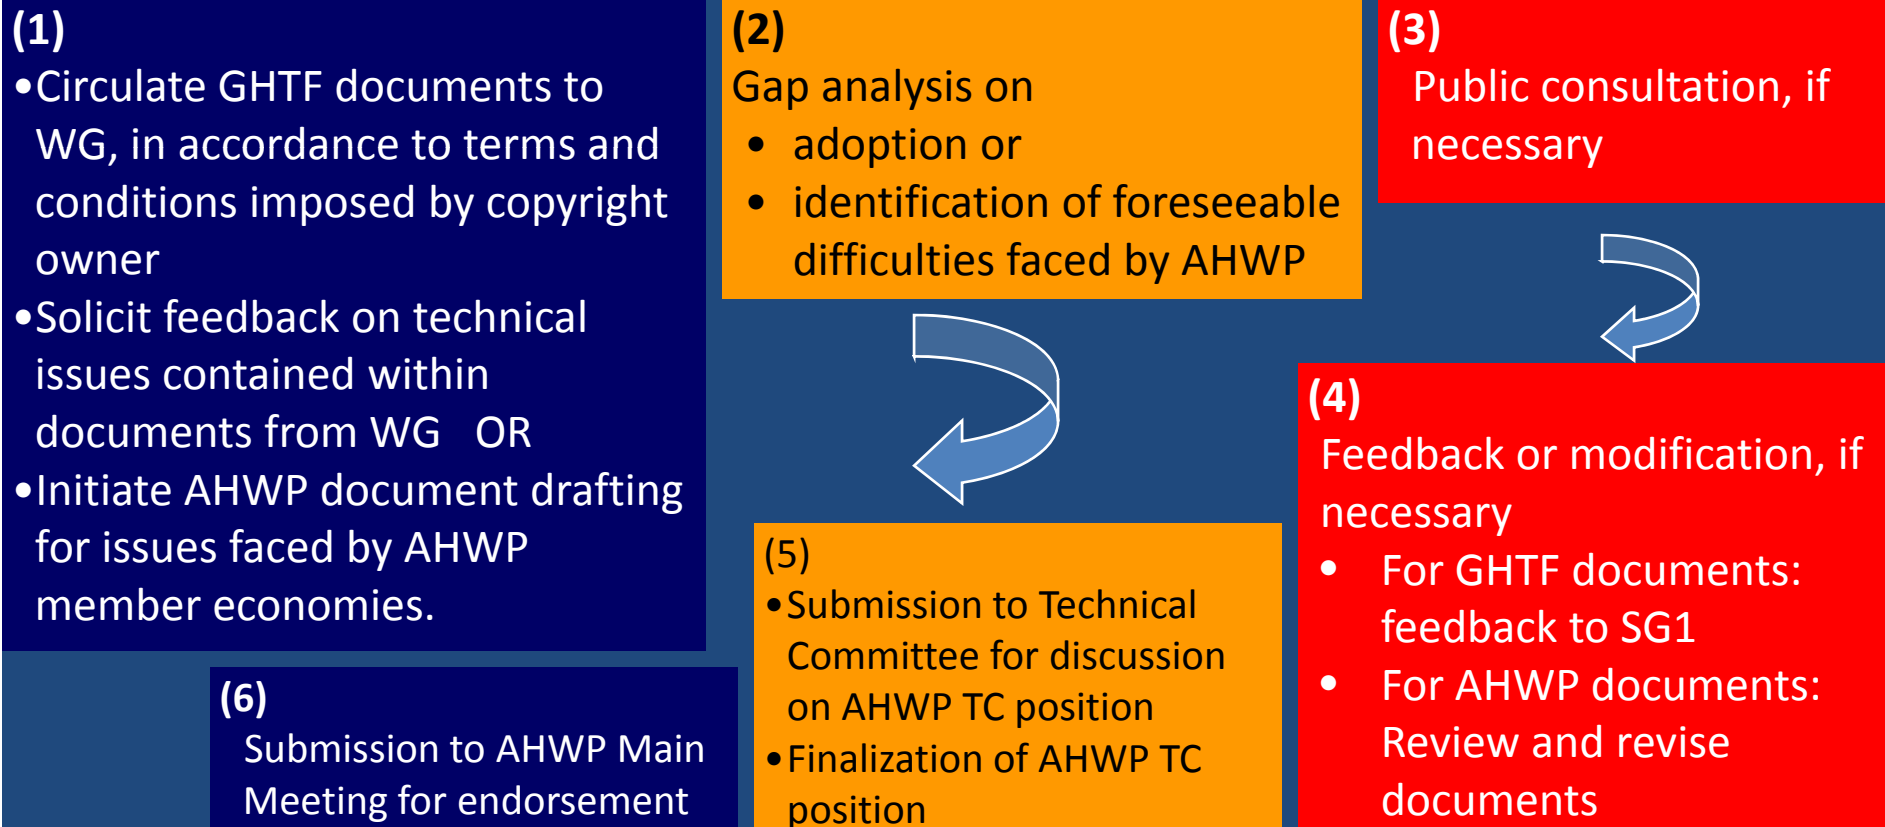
(1)
•Circulate GHTF documents to WG, in accordance to terms and conditions imposed by copyright owner
•Solicit feedback on technical issues contained within documents from WG OR
•Initiate AHWP document drafting for issues faced by AHWP member economies.

(2)
Gap analysis on
• adoption or
• identification of foreseeable difficulties faced by AHWP

(3)
Public consultation, if necessary

(4)
Feedback or modification, if necessary
• For GHTF documents: feedback to SG1
• For AHWP documents: Review and revise documents

(5)
•Submission to Technical Committee for discussion on AHWP TC position
•Finalization of AHWP TC position

(6)
Submission to AHWP Main Meeting for endorsement